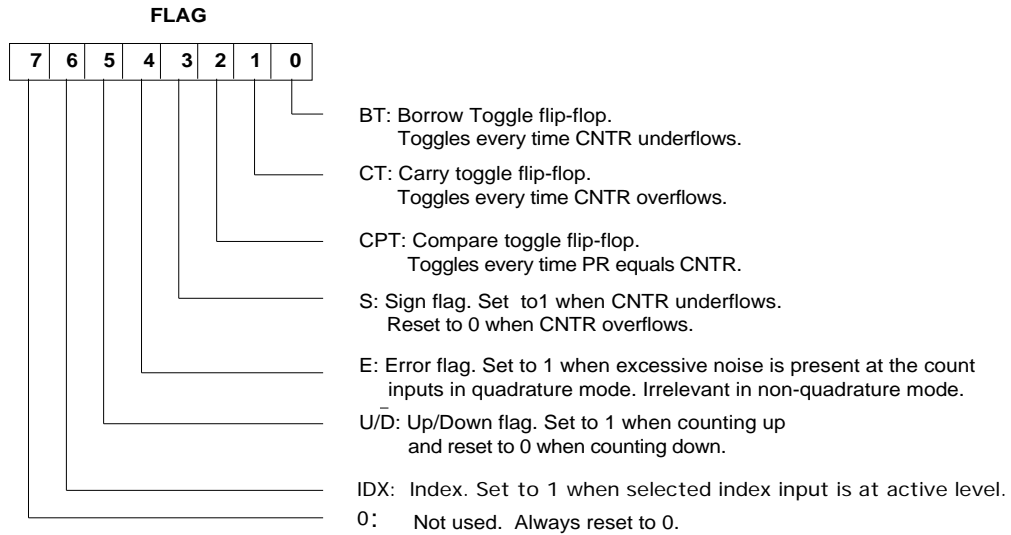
FLAG

| 7 | 6 | 5 | 4 | 3 | 2 | 1 | 0 |
|---|---|---|---|---|---|---|---|

BT: Borrow Toggle flip-flop. Toggles every time CNTR underflows.

CT: Carry toggle flip-flop. Toggles every time CNTR overflows.

CPT: Compare toggle flip-flop. Toggles every time PR equals CNTR.

S: Sign flag. Set to1 when CNTR underflows. Reset to 0 when CNTR overflows.

E: Error flag. Set to 1 when excessive noise is present at the count inputs in quadrature mode. Irrelevant in non-quadrature mode.

U/$\overline{D}$: Up/Down flag. Set to 1 when counting up and reset to 0 when counting down.

IDX: Index. Set to 1 when selected index input is at active level.

0: Not used. Always reset to 0.